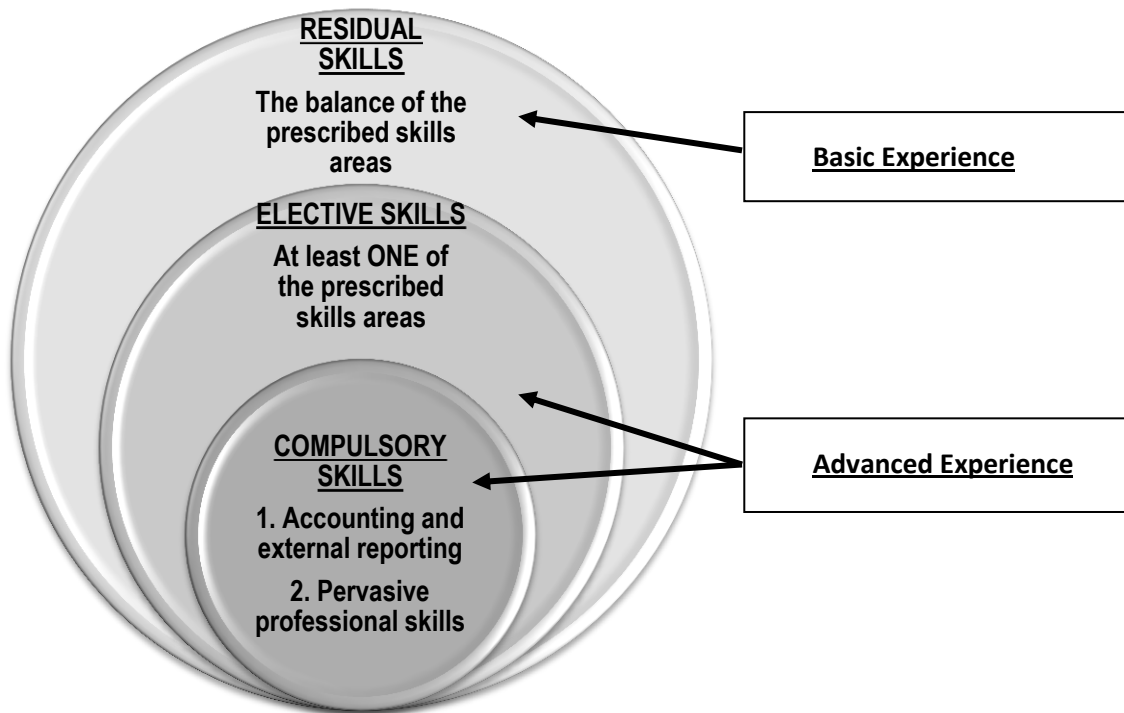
RESIDUAL SKILLS

The balance of the prescribed skills areas

Basic Experience

ELECTIVE SKILLS

At least ONE of the prescribed skills areas

COMPULSORY SKILLS

1. Accounting and external reporting

2. Pervasive professional skills

Advanced Experience